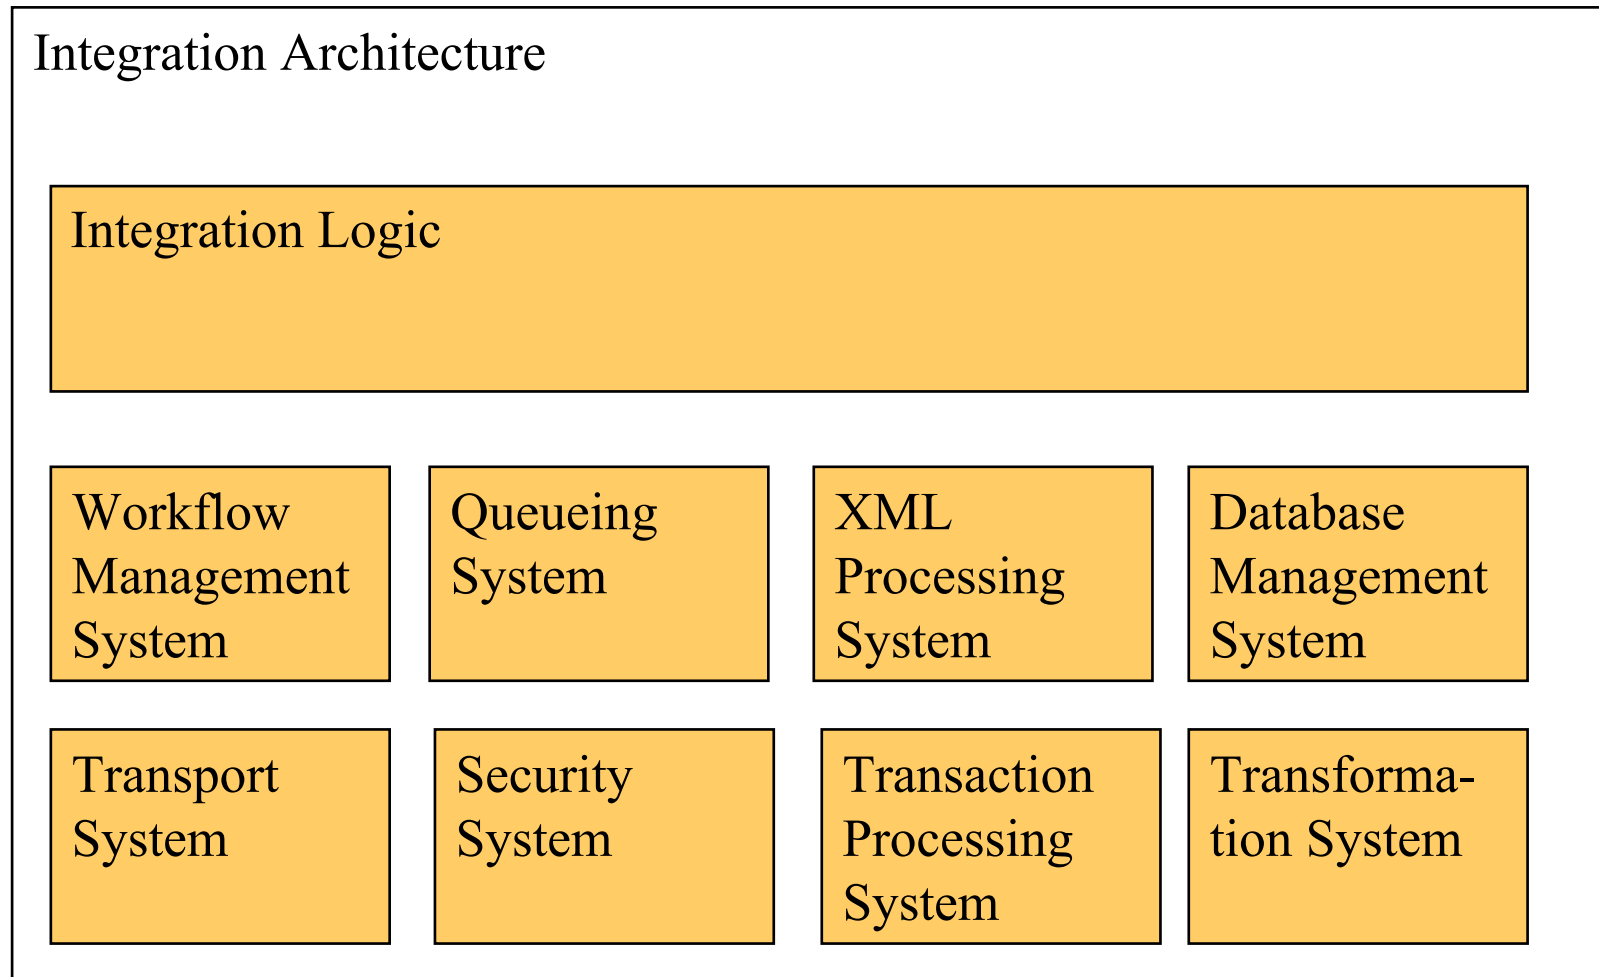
Integration Architecture

Integration Logic

Workflow Management System

Queueing System

XML Processing System

Database Management System

Transport System

Security System

Transaction Processing System

Transformation System